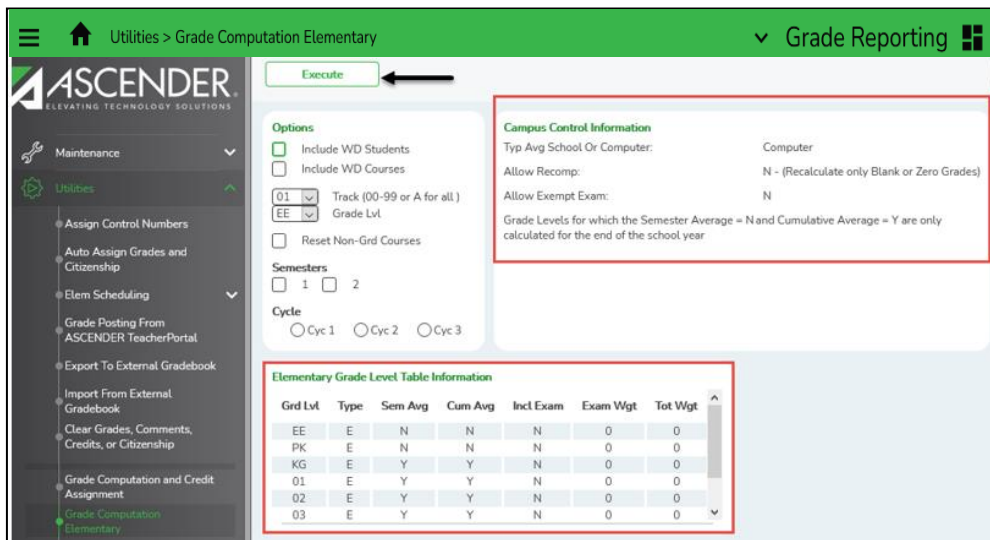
Utilities > Grade Computation Elementary

Grade Reporting

ASCENDER
ELEVATING TECHNOLOGY SOLUTIONS

Maintenance

Utilities

Assign Control Numbers

Auto Assign Grades and Citizenship

Elem Scheduling

Grade Posting From ASCENDER TeacherPortal

Export To External Gradebook

Import From External Gradebook

Clear Grades, Comments, Credits, or Citizenship

Grade Computation and Credit Assignment

Grade Computation Elementary

Execute

Options

Include WD Students

Include WD Courses

01 Track (00-99 or A for all )

EE Grade Lvl

Reset Non-Grd Courses

Semesters

1 2

Cycle

Cyc 1 Cyc 2 Cyc 3

Campus Control Information

Typ Avg School Or Computer: Computer

Allow Recomp: N - (Recalculate only Blank or Zero Grades)

Allow Exempt Exam: N

Grade Levels for which the Semester Average = N and Cumulative Average = Y are only calculated for the end of the school year

Elementary Grade Level Table Information

| Grd Lvl | Type | Sem Avg | Cum Avg | Incl Exam | Exam Wgt | Tot Wgt |
|---|---|---|---|---|---|---|
| EE | E | N | N | N | 0 | 0 |
| PK | E | N | N | N | 0 | 0 |
| KG | E | Y | Y | N | 0 | 0 |
| 01 | E | Y | Y | N | 0 | 0 |
| 02 | E | Y | Y | N | 0 | 0 |
| 03 | E | Y | Y | N | 0 | 0 |